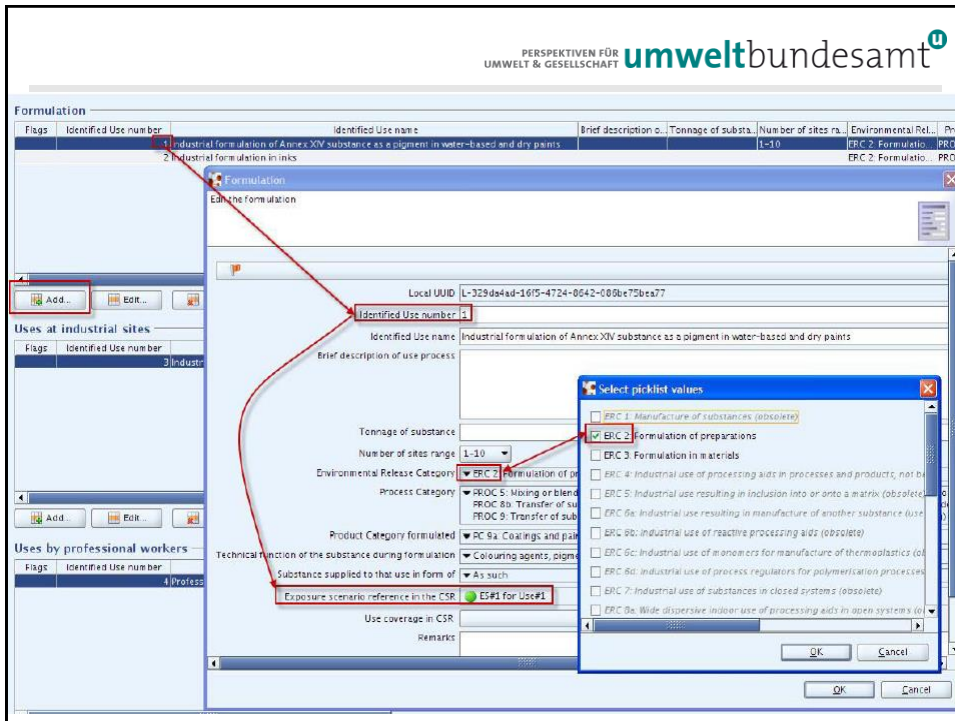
PERSPEKTIVEN FÜR UMWELT & GESELLSCHAFT umweltbundesamt

Formulation

| Flags | Identified Use number | Identified Use name | Brief description o... | Tonnage of substa... | Number of sites ra... | Environmental Rel... | Pr |
|---|---|---|---|---|---|---|---|
| | 1 | Industrial formulation of Annex XIV substance as a pigment in water-based and dry paints | | | 1-10 | ERC 2: Formulatio... | PRO |
| | 2 | Industrial formulation in inks | | | | ERC 2: Formulatio... | PRO |

Add... Edit...

Uses at industrial sites

| Flags | Identified Use number | |
|---|---|---|
| | 3 | Industri |

Add... Edit...

Uses by professional workers

| Flags | Identified Use number | |
|---|---|---|
| | 4 | Profess |

Formulation

Edit the formulation

Local UUID L-329da4ad-16f5-4724-8642-088be75bea77
Identified Use number 1
Identified Use name Industrial formulation of Annex XIV substance as a pigment in water-based and dry paints
Brief description of use process
Tonnage of substance
Number of sites range 1-10
Environmental Release Category ERC 2 Formulation of p
Process Category PROC 5: Mixing or blend
PROC 8b: Transfer of su
PROC 9: Transfer of sub
Product Category formulated PC 9a: Coatings and pai
Technical function of the substance during formulation Colouring agents, pigme
Substance supplied to that use in form of As such
Exposure scenario reference in the CSR ES#1 for Use#1
Use coverage in CSR
Remarks

OK Cancel

Select picklist values

ERC 1: Manufacture of substances (obsolete)
ERC 2: Formulation of preparations
ERC 3: Formulation in materials
ERC 4: Industrial use of processing aids in processes and products, not be
ERC 5: Industrial use resulting in inclusion into or onto a matrix (obsolete)
ERC 6a: Industrial use resulting in manufacture of another substance (use
ERC 6b: Industrial use of reactive processing aids (obsolete)
ERC 6c: Industrial use of monomers for manufacture of thermoplastics (ob
ERC 6d: Industrial use of process regulators for polymerisation processes
ERC 7: Industrial use of substances in closed systems (obsolete)
ERC 8a: Wide dispersive indoor use of processing aids in open systems (o

OK Cancel